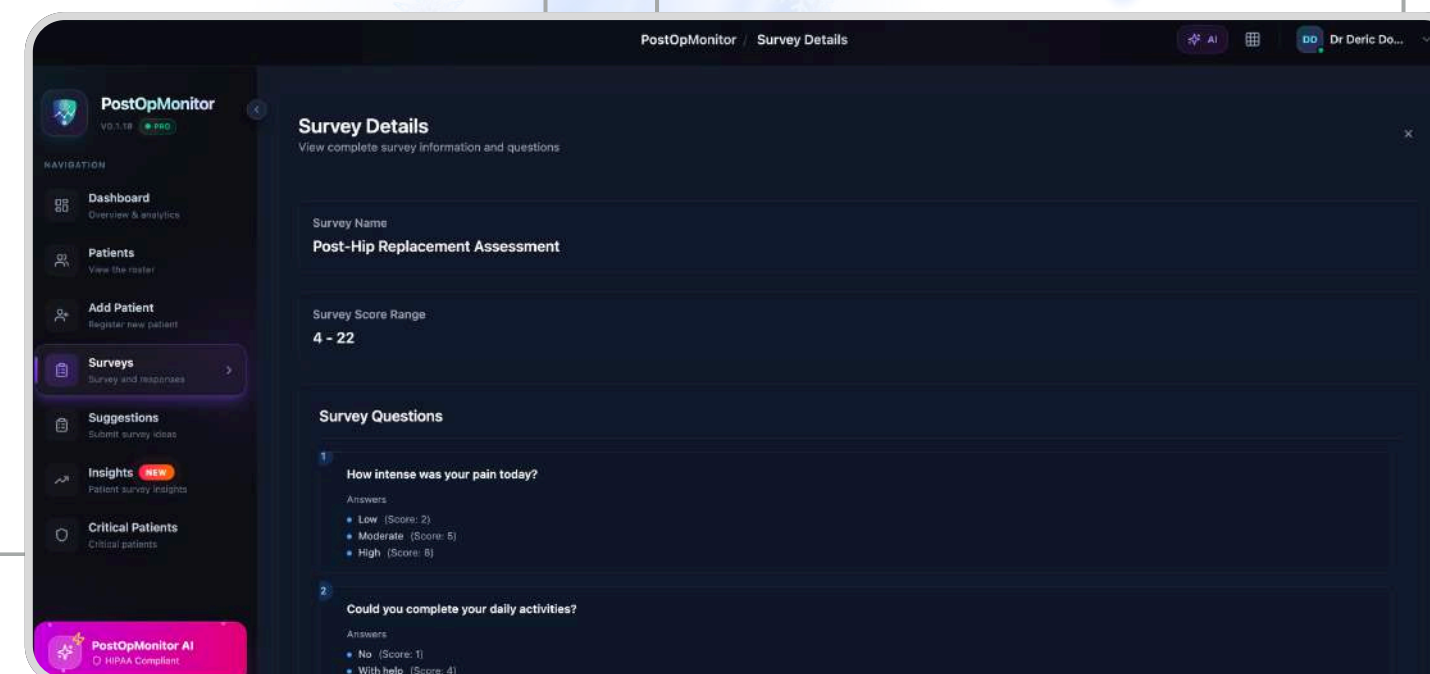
PostOpMonitor / Survey Details

AI

DD Dr Deric Do...

PostOpMonitor
V0.1.18 PRO

NAVIGATION

Dashboard
Overview & analytics

Patients
View the roster

Add Patient
Register new patient

Surveys
Survey and responses

Suggestions
Submit survey ideas

Insights NEW
Patient survey insights

Critical Patients
Critical patients

PostOpMonitor AI
HIPAA Compliant

Survey Details
View complete survey information and questions

×

Survey Name
Post-Hip Replacement Assessment

Survey Score Range
4 - 22

Survey Questions

1
How intense was your pain today?
Answers
• Low (Score: 2)
• Moderate (Score: 5)
• High (Score: 8)

2
Could you complete your daily activities?
Answers
• No (Score: 1)
• With help (Score: 4)